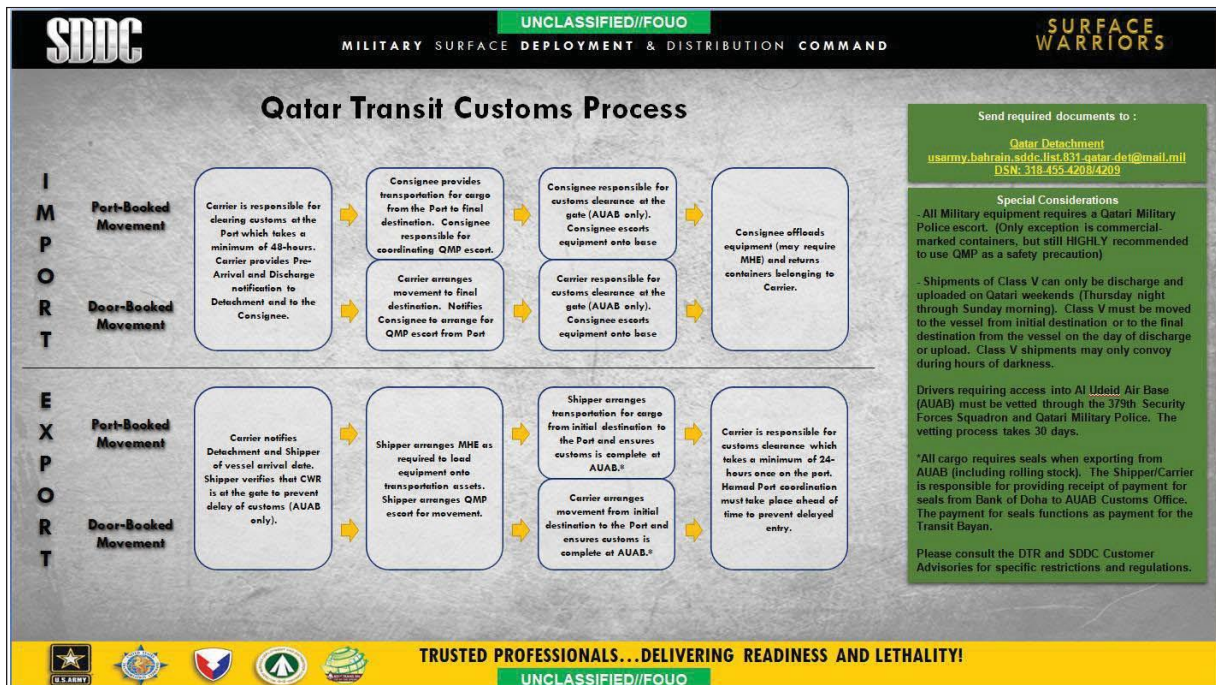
SDDC

UNCLASSIFIED//FOUO

MILITARY SURFACE DEPLOYMENT & DISTRIBUTION COMMAND

SURFACE WARRIORS

Qatar Transit Customs Process

IMPORT

Port-Booked Movement

Door-Booked Movement

Carrier is responsible for clearing customs at the Port which takes a minimum of 48-hours. Carrier provides Pre-Arrival and Discharge notification to Detachment and to the Consignee.

Consignee provides transportation for cargo from the Port to final destination. Consignee responsible for coordinating QMP escort.

Carrier arranges movement to final destination. Notifies Consignee to arrange for QMP escort from Port

Consignee responsible for customs clearance at the gate (AUAB only). Consignee escorts equipment onto base

Carrier responsible for customs clearance at the gate (AUAB only). Consignee escorts equipment onto base

Consignee offloads equipment (may require MHE) and returns containers belonging to Carrier.

EXPORT

Port-Booked Movement

Door-Booked Movement

Carrier notifies Detachment and Shipper of vessel arrival date. Shipper verifies that CWR is at the gate to prevent delay of customs (AUAB only).

Shipper arranges MHE as required to load equipment onto transportation assets. Shipper arranges QMP escort for movement.

Shipper arranges transportation for cargo from initial destination to the Port and ensures customs is complete at AUAB.*

Carrier arranges movement from initial destination to the Port and ensures customs is complete at AUAB.*

Carrier is responsible for customs clearance which takes a minimum of 24-hours once on the port. Hamad Port coordination must take place ahead of time to prevent delayed entry.

Send required documents to :

Qatar Detachment
usarmy.bahrain.sddc.list.831-qatar-det@mail.mil
DSN: 318-455-4208/4209

Special Considerations
- All Military equipment requires a Qatari Military Police escort. (Only exception is commercial-marked containers, but still HIGHLY recommended to use QMP as a safety precaution)

- Shipments of Class V can only be discharge and uploaded on Qatari weekends (Thursday night through Sunday morning). Class V must be moved to the vessel from initial destination or to the final destination from the vessel on the day of discharge or upload. Class V shipments may only convoy during hours of darkness.

Drivers requiring access into Al Udeid Air Base (AUAB) must be vetted through the 379th Security Forces Squadron and Qatari Military Police. The vetting process takes 30 days.

*All cargo requires seals when exporting from AUAB (including rolling stock). The Shipper/Carrier is responsible for providing receipt of payment for seals from Bank of Doha to AUAB Customs Office. The payment for seals functions as payment for the Transit Bayan.

Please consult the DTR and SDDC Customer Advisories for specific restrictions and regulations.

U.S.ARMY

TRUSTED PROFESSIONALS...DELIVERING READINESS AND LETHALITY!

UNCLASSIFIED//FOUO